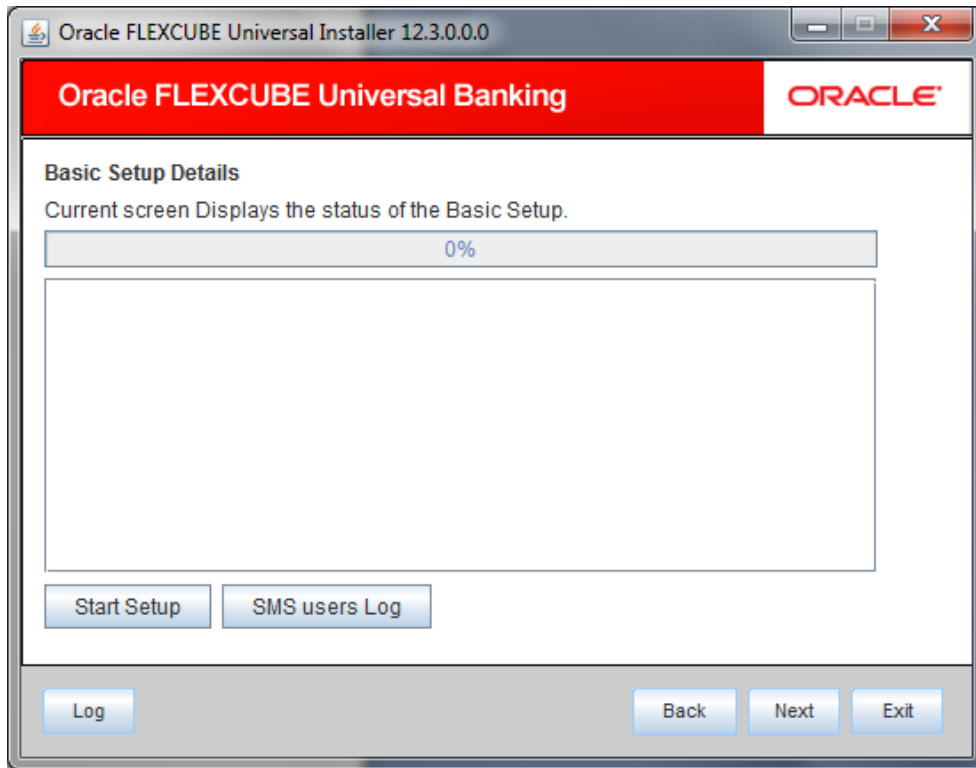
Oracle FLEXCUBE Universal Installer 12.3.0.0.0

Oracle FLEXCUBE Universal Banking

ORACLE

Basic Setup Details

Current screen Displays the status of the Basic Setup.

0%

Start Setup

SMS users Log

Log

Back

Next

Exit